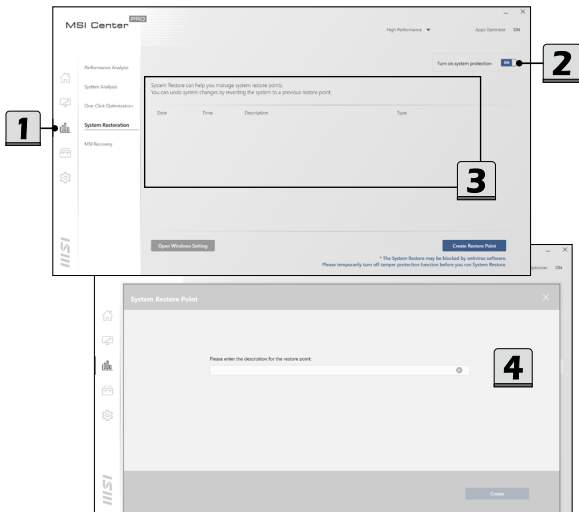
MSI Center PRO

High Performance ▼

Apps Optimizer ON

Performance Analysis

System Analysis

One-Click Optimization

System Restoration

MSI Recovery

Turn on system protection ON

2

1

System Restore can help you manage system restore points.
You can undo system changes by reverting the system to a previous restore point.

| Date | Time | Description | Type |
|---|---|---|---|

3

Open Windows Setting

Create Restore Point

* The System Restore may be blocked by antivirus software.
Please temporarily turn off tamper protection function before you run System Restore.

MSI

ptimizer ON

System Restore Point

Please enter the description for the restore point:

4

MSI

Create